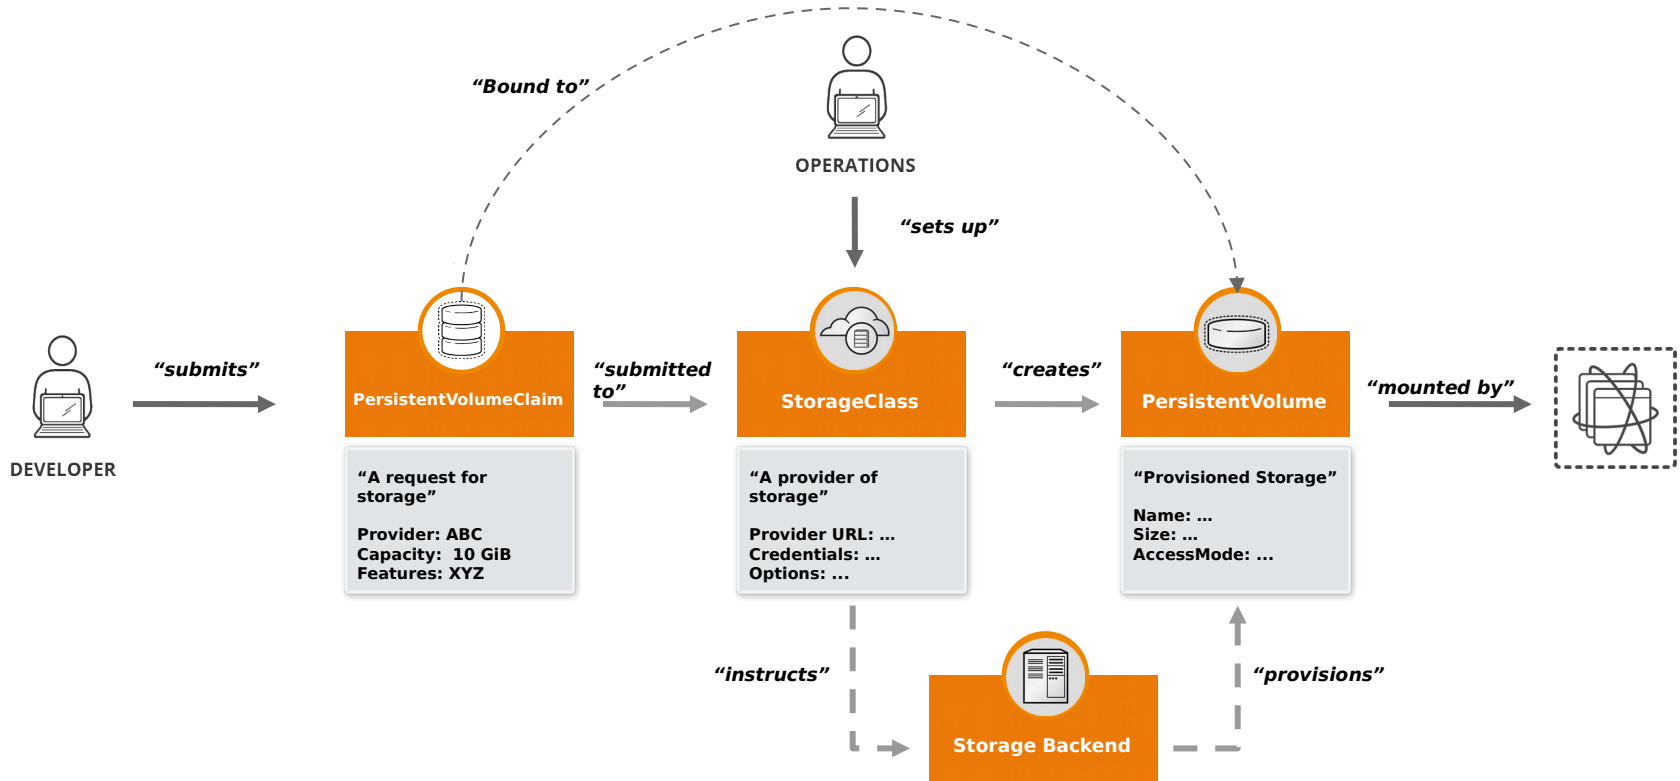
“Bound to”

OPERATIONS

“sets up”

DEVELOPER

“submits”

PersistentVolumeClaim

“submitted to”

StorageClass

“creates”

PersistentVolume

“mounted by”

“A request for storage”

Provider: ABC
Capacity: 10 GiB
Features: XYZ

“A provider of storage”

Provider URL: ...
Credentials: ...
Options: ...

“Provisioned Storage”

Name: ...
Size: ...
AccessMode: ...

“instructs”

Storage Backend

“provisions”